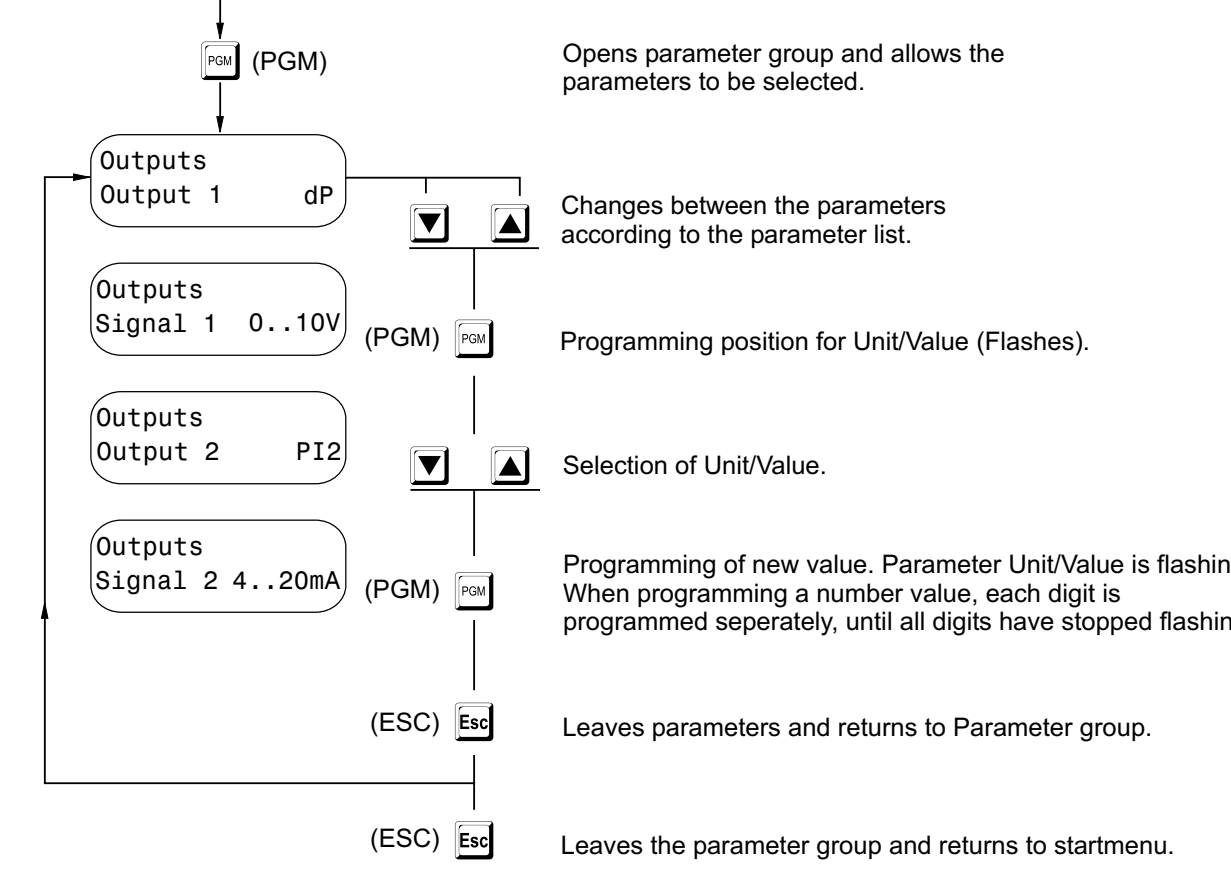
PGM (PGM)

Opens parameter group and allows the parameters to be selected.

Outputs
Output 1 dP

Changes between the parameters according to the parameter list.

Outputs
Signal 1 0..10V

(PGM) PGM

Programming position for Unit/Value (Flashes).

Outputs
Output 2 PI2

Selection of Unit/Value.

Outputs
Signal 2 4..20mA

(PGM) PGM

Programming of new value. Parameter Unit/Value is flashin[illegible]
When programming a number value, each digit is programmed seperately, until all digits have stopped flashin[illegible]

(ESC) Esc

Leaves parameters and returns to Parameter group.

(ESC) Esc

Leaves the parameter group and returns to startmenu.